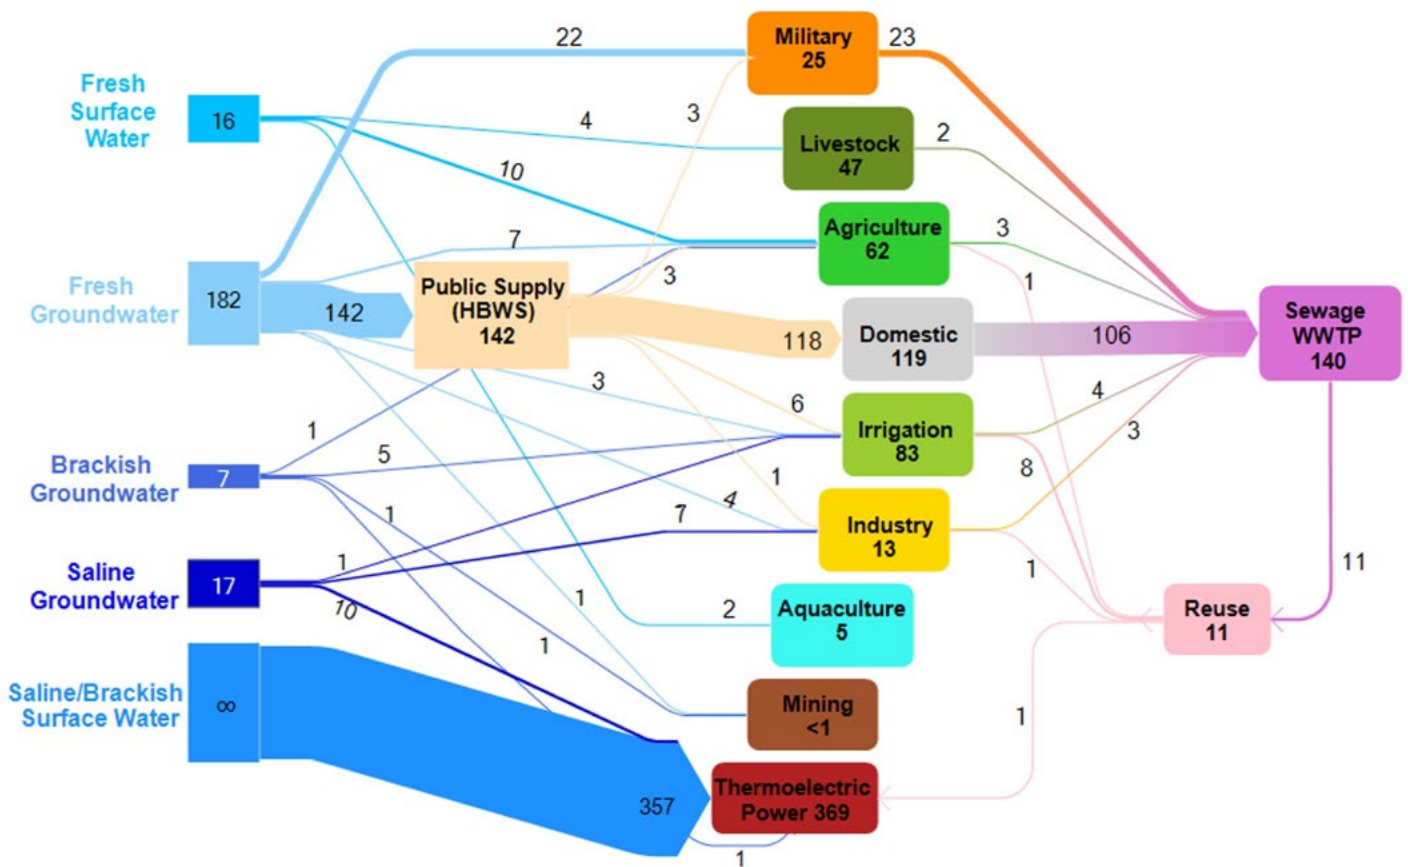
Fresh Surface Water
16

Fresh Groundwater
182

Brackish Groundwater
7

Saline Groundwater
17

Saline/Brackish Surface Water
∞

22
4
10
7
142
3
3
1
5
1
1
10
1
1
3
6
1
4
7
2
118
357
1

Public Supply (HBWS)
142

Military
25

Livestock
47

Agriculture
62

Domestic
119

Irrigation
83

Industry
13

Aquaculture
5

Mining
<1

Thermoelectric Power 369

23
2
3
1
106
4
3
8
1
11
1

Sewage WWTP
140

Reuse
11